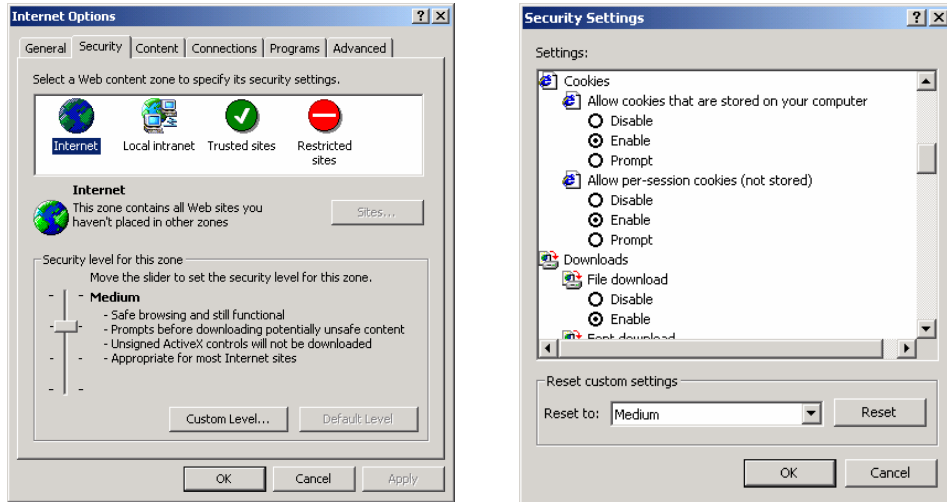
Internet Options

?

General | Security | Content | Connections | Programs | Advanced

Select a Web content zone to specify its security settings.

Internet
Local intranet
Trusted sites
Restricted sites

Internet
This zone contains all Web sites you haven't placed in other zones

Sites...

Security level for this zone

Move the slider to set the security level for this zone.

Medium
- Safe browsing and still functional
- Prompts before downloading potentially unsafe content
- Unsigned ActiveX controls will not be downloaded
- Appropriate for most Internet sites

Custom Level...
Default Level

OK
Cancel
Apply

Security Settings

?

Settings:

Cookies
Allow cookies that are stored on your computer
Disable
Enable
Prompt
Allow per-session cookies (not stored)
Disable
Enable
Prompt
Downloads
File download
Disable
Enable
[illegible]

Reset custom settings

Reset to: Medium

Reset

OK
Cancel